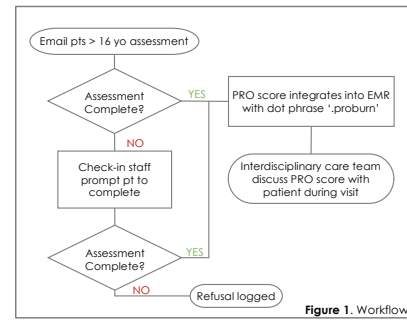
Email pts > 16 yo assessment

Assessment Complete?

YES

PRO score integrates into EMR with dot phrase '.proburn'

NO

Interdisciplinary care team discuss PRO score with patient during visit

Check-in staff prompt pt to complete

Assessment Complete?

YES

NO

Refusal logged

**Figure 1**. Workflow